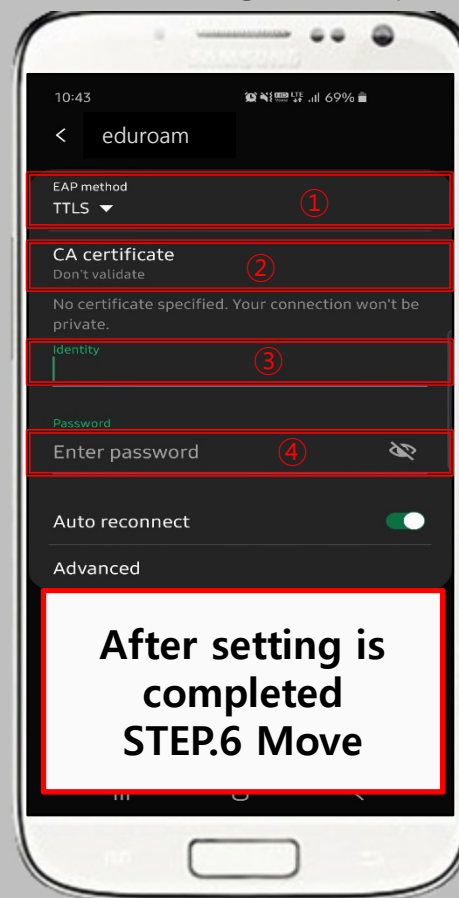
SAMSUNG

10:43 69%

< eduroam

EAP method
TTLS ▾
①

CA certificate
Don't validate
②

No certificate specified. Your connection won't be private.

Identity
③

Password
Enter password
④

Auto reconnect

Advanced

After setting is completed STEP.6 Move